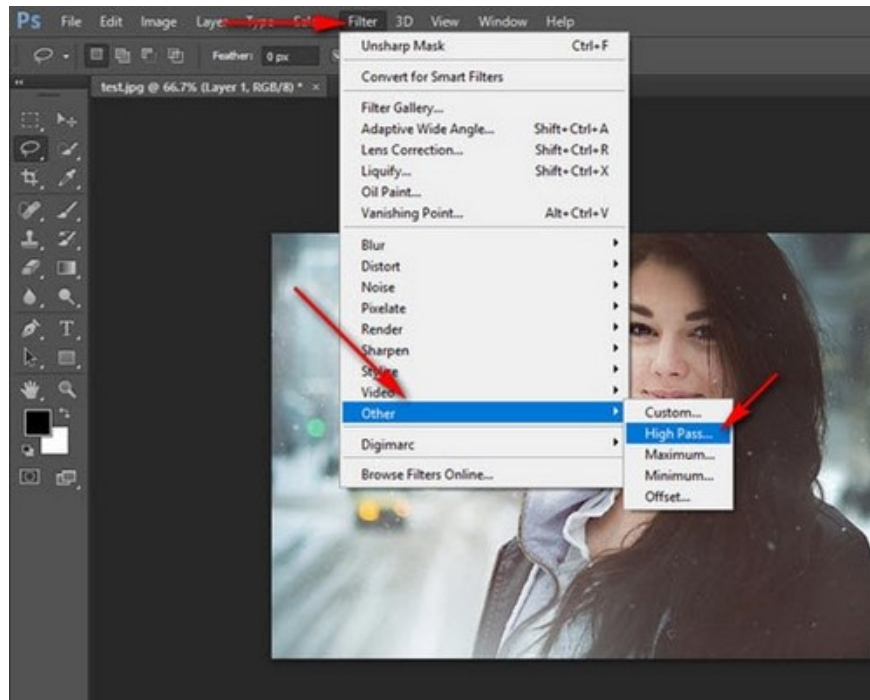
Ps File Edit Image Laye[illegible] Type Sel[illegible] Filter 3D View Window Help

Feather: 0 px

test.jpg @ 66.7% (Layer 1, RGB/8) * ×

Unsharp Mask Ctrl+F

Convert for Smart Filters

Filter Gallery...
Adaptive Wide Angle... Shift+Ctrl+A
Lens Correction... Shift+Ctrl+R
Liquify... Shift+Ctrl+X
Oil Paint...
Vanishing Point... Alt+Ctrl+V

Blur
Distort
Noise
Pixelate
Render
Sharpen
Stylize
Video
Other

Digimarc

Browse Filters Online...

Custom...
High Pass...
Maximum...
Minimum...
Offset...